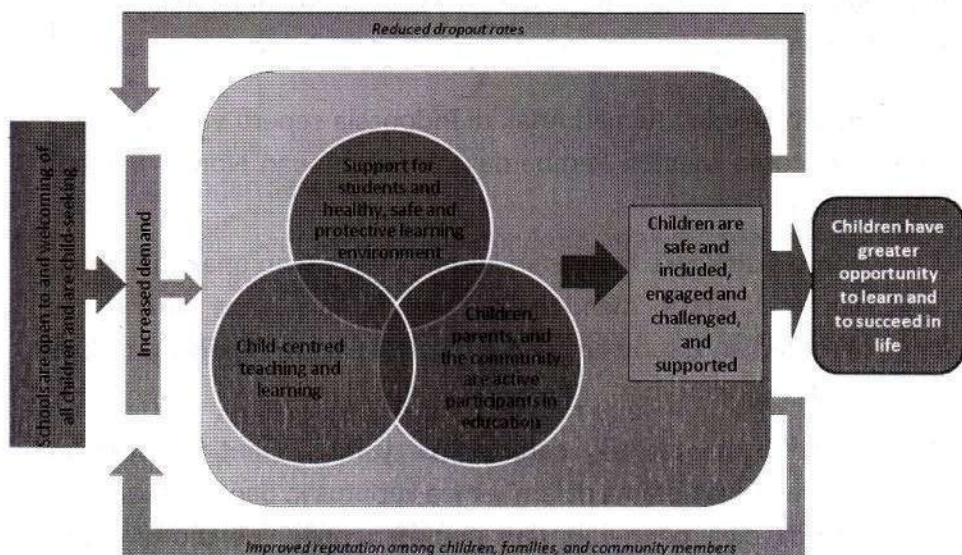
Reduced dropout rates

Schools are open to and welcoming of all children and are child-seeking

Increased demand

Support for students and healthy, safe and protective learning environment

Child-centred teaching and learning

Children, parents, and the community are active participants in education

Children are safe and included, engaged and challenged, and supported

Children have greater opportunity to learn and to succeed in life

Improved reputation among children, families, and community members